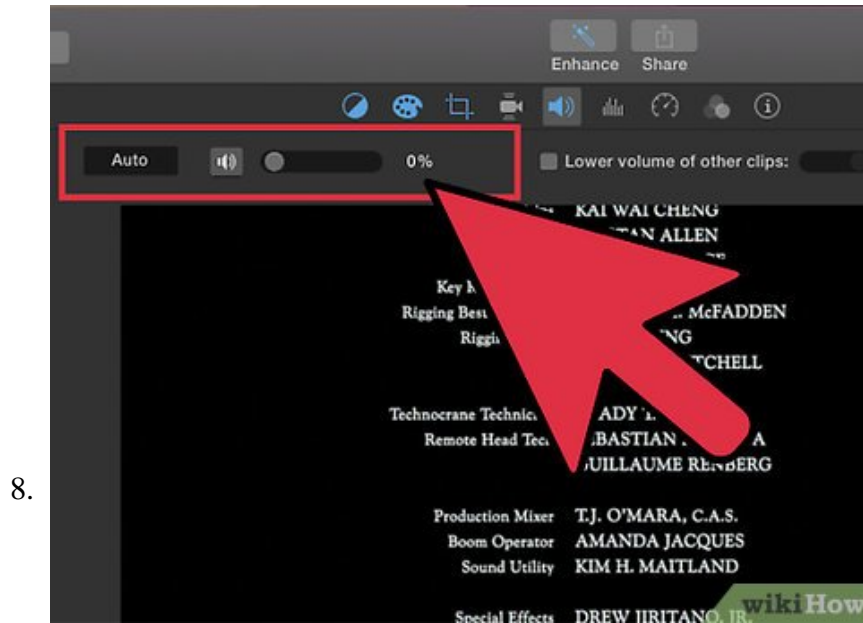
8.

Enhance Share

Auto 0%

Lower volume of other clips:

KAI WAI CHENG
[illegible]TAN ALLEN

Key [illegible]
Rigging Best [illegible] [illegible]. McFADDEN
Riggi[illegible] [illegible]NG
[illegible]TCHELL

Technocrane Technic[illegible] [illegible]ADY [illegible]
Remote Head Tec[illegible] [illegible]BASTIAN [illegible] A
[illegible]UILLAUME RE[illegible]BERG

Production Mixer T.J. O'MARA, C.A.S.
Boom Operator AMANDA JACQUES
Sound Utility KIM H. MAITLAND

Special Effects DREW JIRITANO, JR.

wikiHow